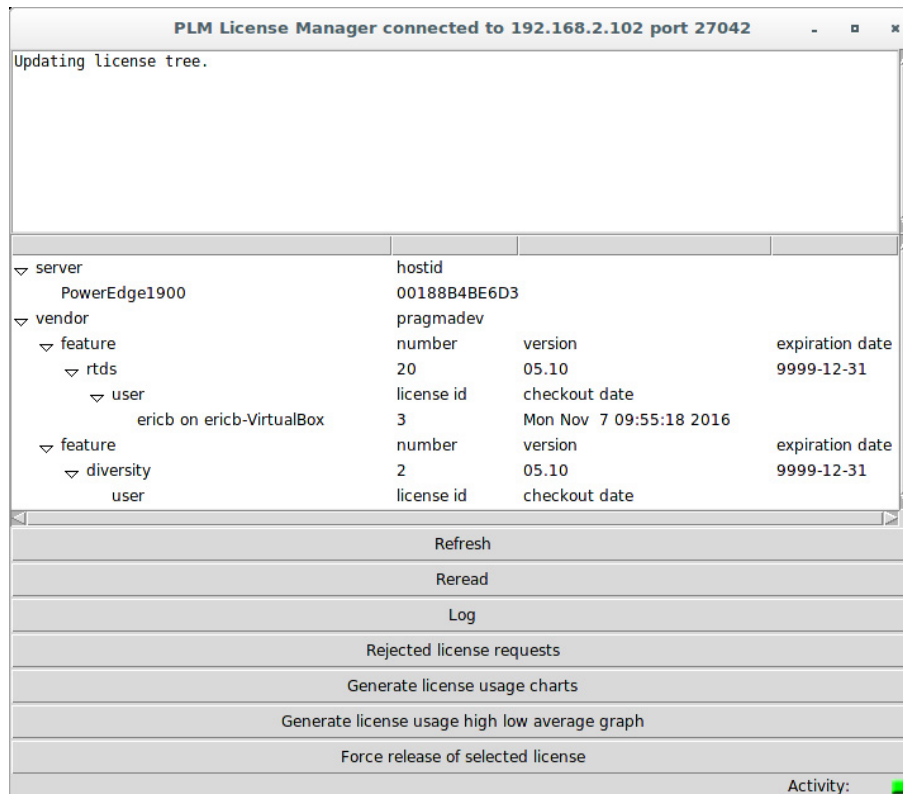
PLM License Manager connected to 192.168.2.102 port 27042

Updating license tree.

| | | | |
|---|---|---|---|
| server | hostid | | |
| PowerEdge1900 | 00188B4BE6D3 | | |
| vendor | pragmadev | | |
| feature | number | version | expiration date |
| rtds | 20 | 05.10 | 9999-12-31 |
| user | license id | checkout date | |
| ericb on ericb-VirtualBox | 3 | Mon Nov 7 09:55:18 2016 | |
| feature | number | version | expiration date |
| diversity | 2 | 05.10 | 9999-12-31 |
| user | license id | checkout date | |

Refresh

Reread

Log

Rejected license requests

Generate license usage charts

Generate license usage high low average graph

Force release of selected license

Activity: